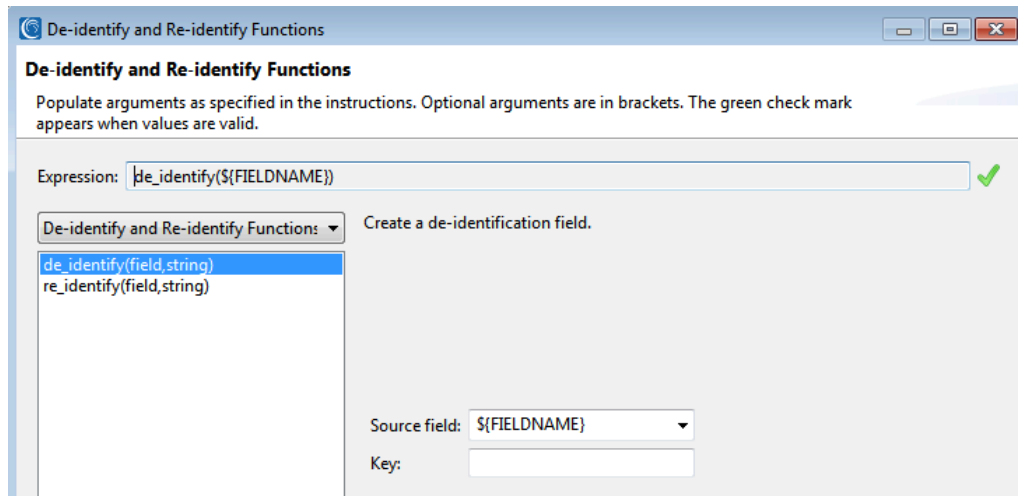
De-identify and Re-identify Functions

De-identify and Re-identify Functions

Populate arguments as specified in the instructions. Optional arguments are in brackets. The green check mark appears when values are valid.

Expression: de_identify(${FIELDNAME})

De-identify and Re-identify Functions

Create a de-identification field.

de_identify(field,string)
re_identify(field,string)

Source field: ${FIELDNAME}
Key: